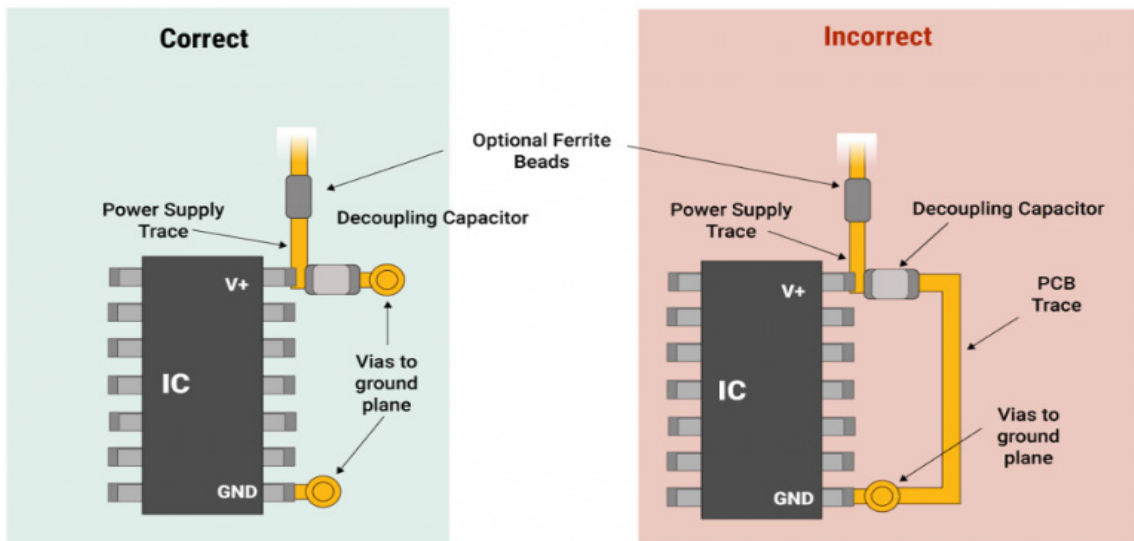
Correct

Incorrect

Optional Ferrite Beads

Power Supply Trace

Decoupling Capacitor

V+

IC

GND

Vias to ground plane

Power Supply Trace

Decoupling Capacitor

PCB Trace

V+

IC

GND

Vias to ground plane